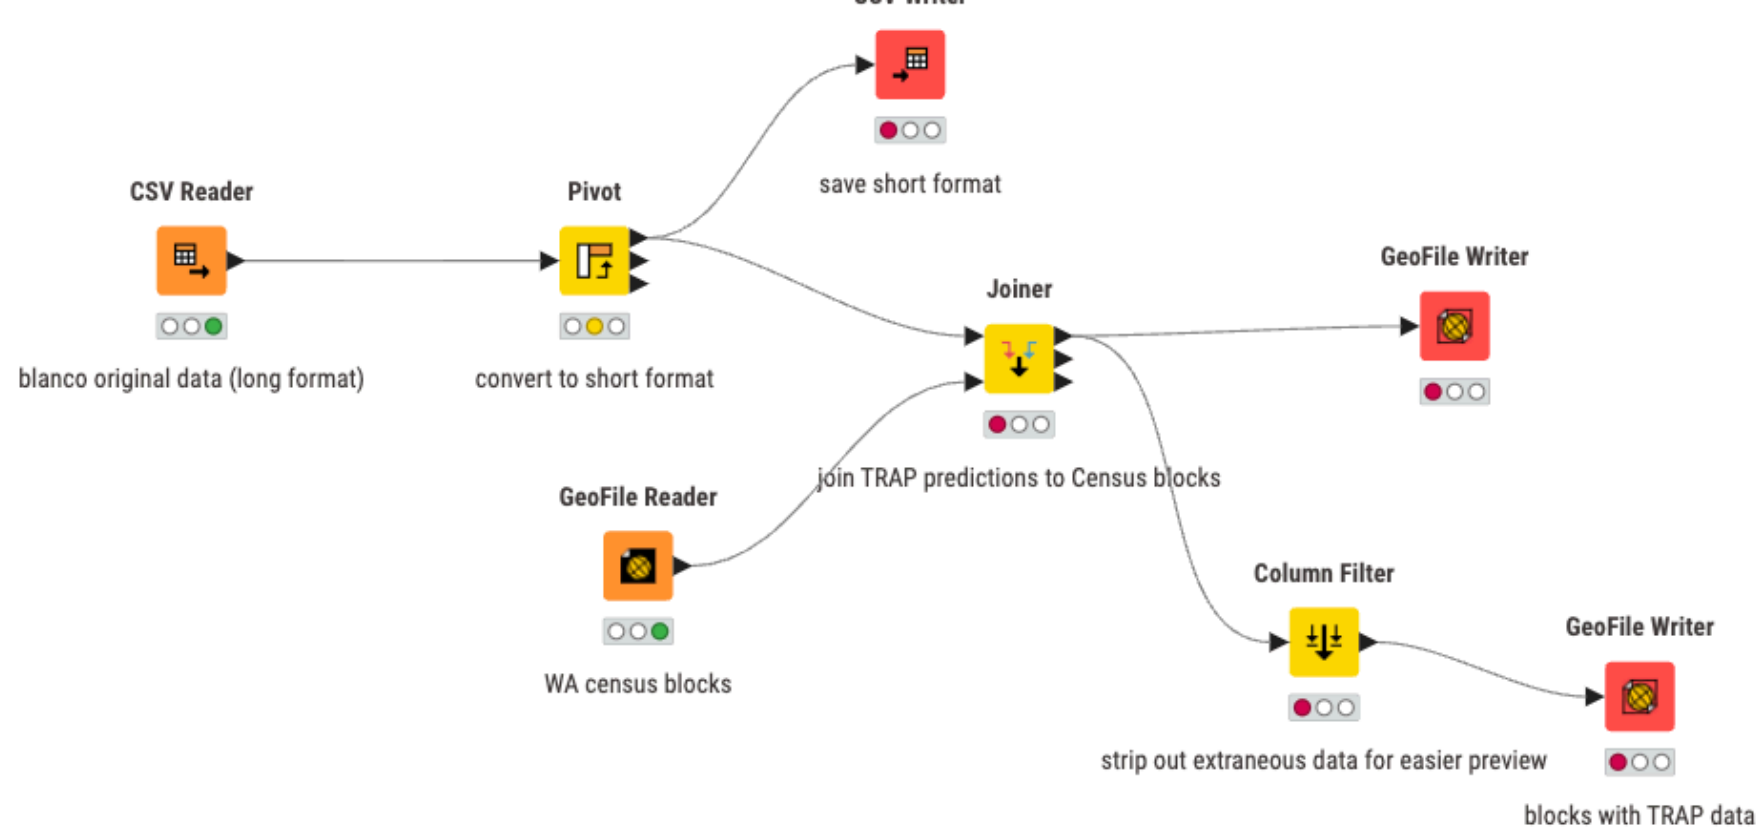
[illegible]

save short format

CSV Reader

blanco original data (long format)

Pivot

convert to short format

Joiner

join TRAP predictions to Census blocks

GeoFile Writer

GeoFile Reader

WA census blocks

Column Filter

strip out extraneous data for easier preview

GeoFile Writer

blocks with TRAP data